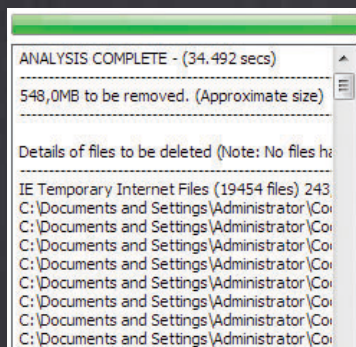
ANALYSIS COMPLETE - (34.492 secs)

548,0MB to be removed. (Approximate size)

Details of files to be deleted (Note: No files ha

IE Temporary Internet Files (19454 files) 243
C:\Documents and Settings\Administrator\Co
C:\Documents and Settings\Administrator\Co
C:\Documents and Settings\Administrator\Co
C:\Documents and Settings\Administrator\Co
C:\Documents and Settings\Administrator\Co
C:\Documents and Settings\Administrator\Co
C:\Documents and Settings\Administrator\Co
C:\Documents and Settings\Administrator\Co
C:\Documents and Settings\Administrator\Co